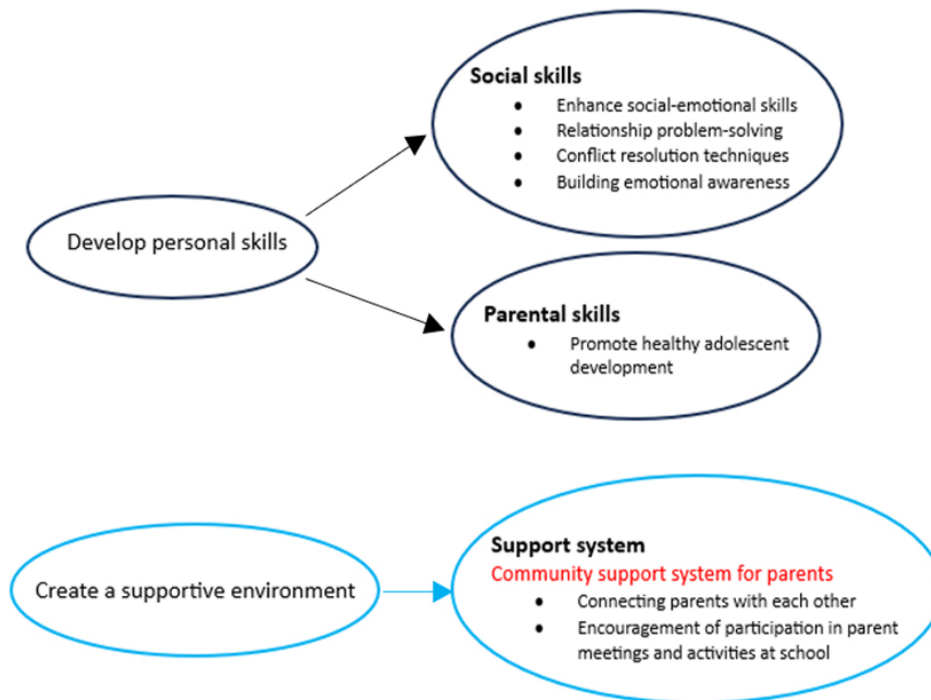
Social skills
- Enhance social-emotional skills
- Relationship problem-solving
- Conflict resolution techniques
- Building emotional awareness

Develop personal skills

Parental skills
- Promote healthy adolescent development

Create a supportive environment

Support system
Community support system for parents
- Connecting parents with each other
- Encouragement of participation in parent meetings and activities at school